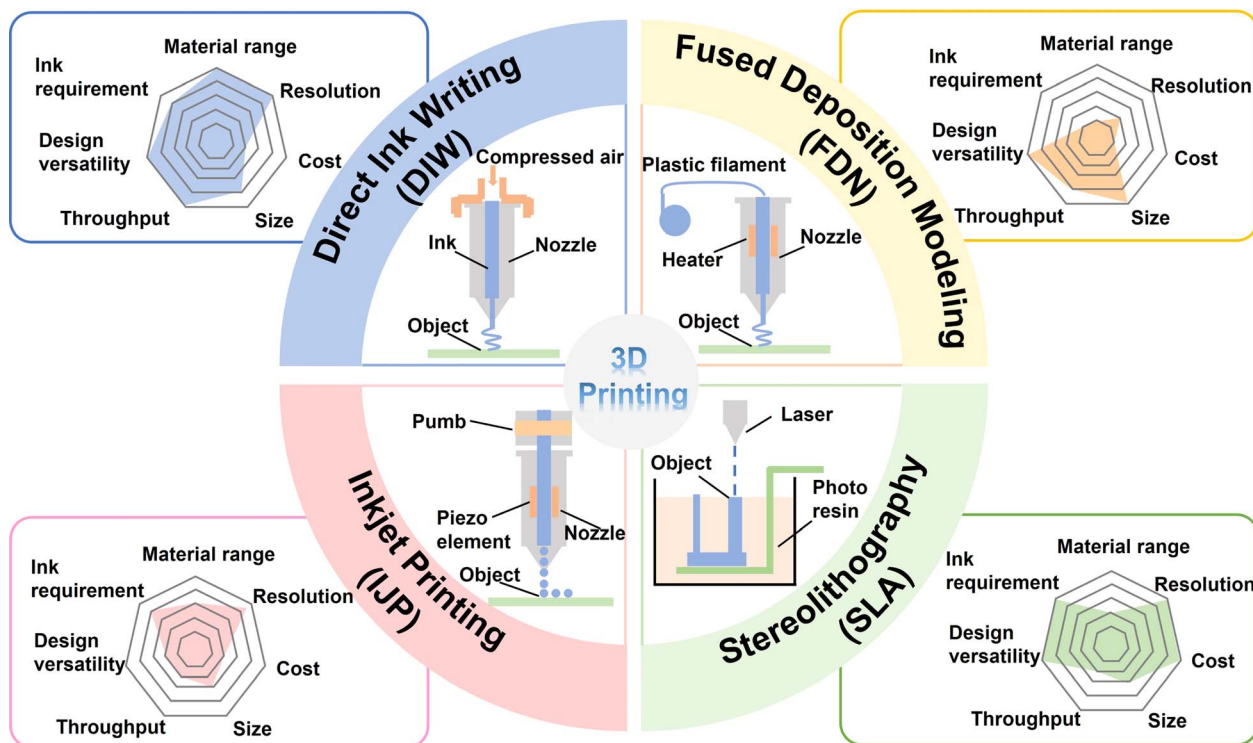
Material range
Ink requirement
Resolution
Design versatility
Cost
Throughput
Size

Direct Ink Writing (DIW)
Compressed air
Ink
Nozzle
Object

Fused Deposition Modeling (FDN)
Plastic filament
Heater
Nozzle
Object

Material range
Ink requirement
Resolution
Design versatility
Cost
Throughput
Size

3D Printing

Pumb
Piezo element
Nozzle
Object
Inkjet Printing (IJP)

Laser
Object
Photo resin
Stereolithography (SLA)

Material range
Ink requirement
Resolution
Design versatility
Cost
Throughput
Size

Material range
Ink requirement
Resolution
Design versatility
Cost
Throughput
Size